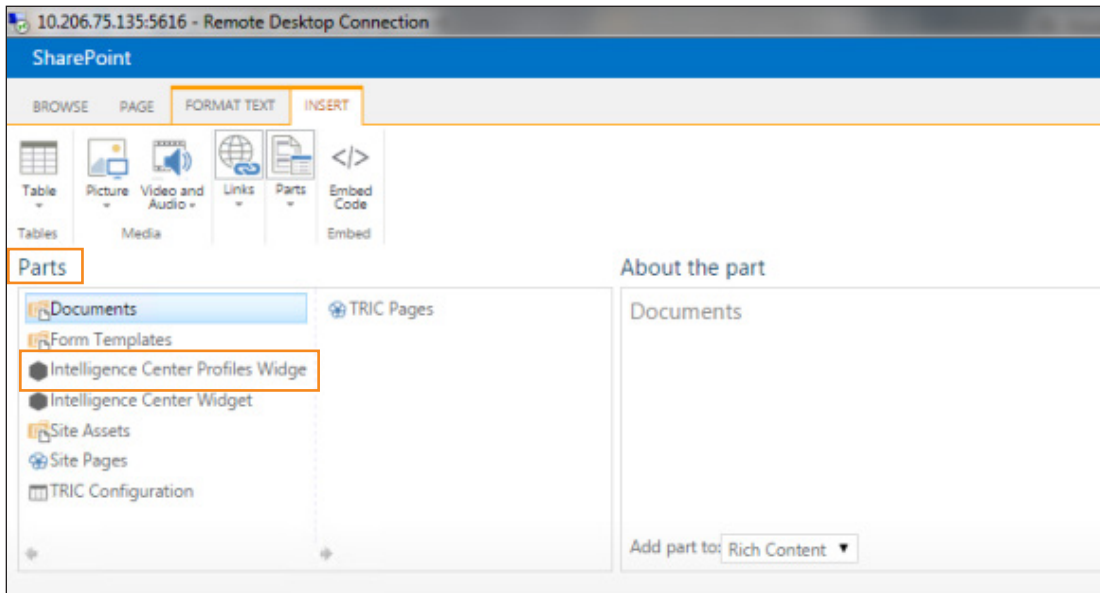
10.206.75.135:5616 - Remote Desktop Connection

SharePoint

BROWSE PAGE FORMAT TEXT INSERT

Table
Tables

Picture Video and Audio
Media

Links

Parts

Embed Code
Embed

Parts

Documents
Form Templates
Intelligence Center Profiles Widge
Intelligence Center Widget
Site Assets
Site Pages
TRIC Configuration

TRIC Pages

About the part

Documents

Add part to: Rich Content